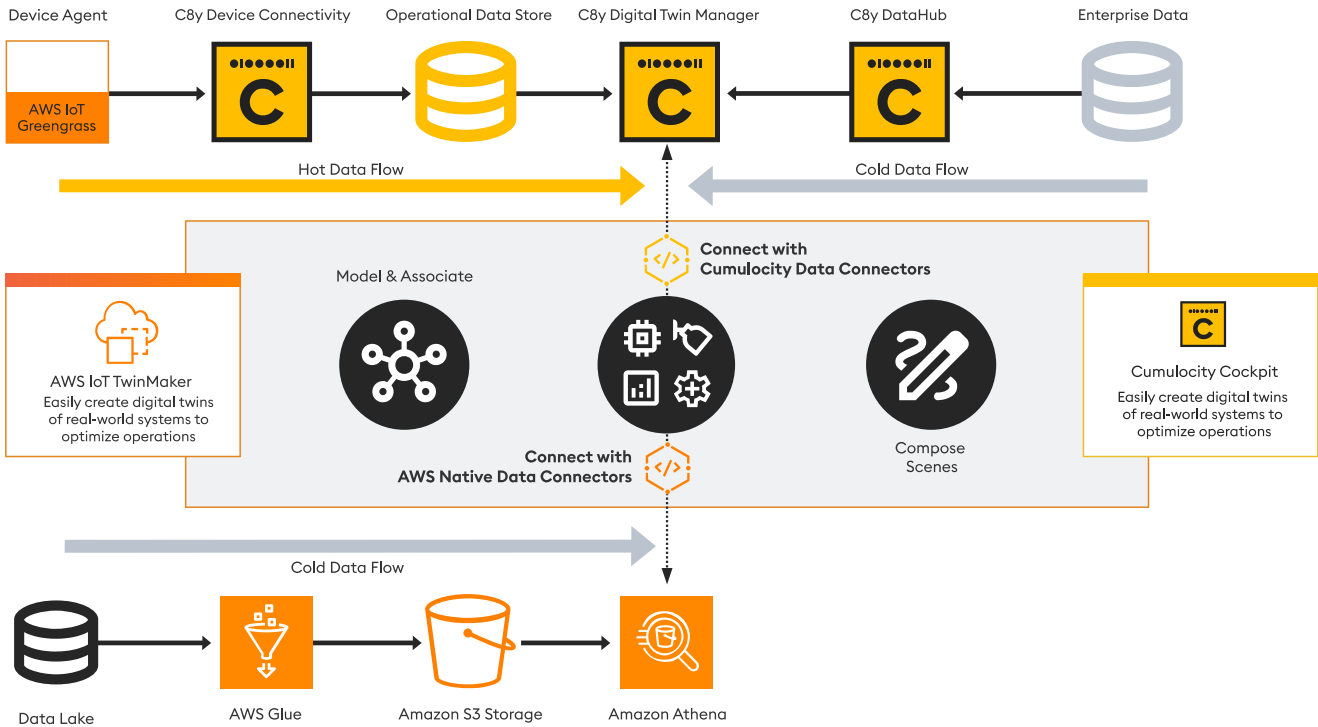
Device Agent

AWS IoT Greengrass

C8y Device Connectivity

Operational Data Store

C8y Digital Twin Manager

C8y DataHub

Enterprise Data

Hot Data Flow

Cold Data Flow

Connect with Cumulocity Data Connectors

Model & Associate

AWS IoT TwinMaker
Easily create digital twins of real-world systems to optimize operations

Cumulocity Cockpit
Easily create digital twins of real-world systems to optimize operations

Connect with AWS Native Data Connectors

Compose Scenes

Cold Data Flow

Data Lake

AWS Glue

Amazon S3 Storage

Amazon Athena